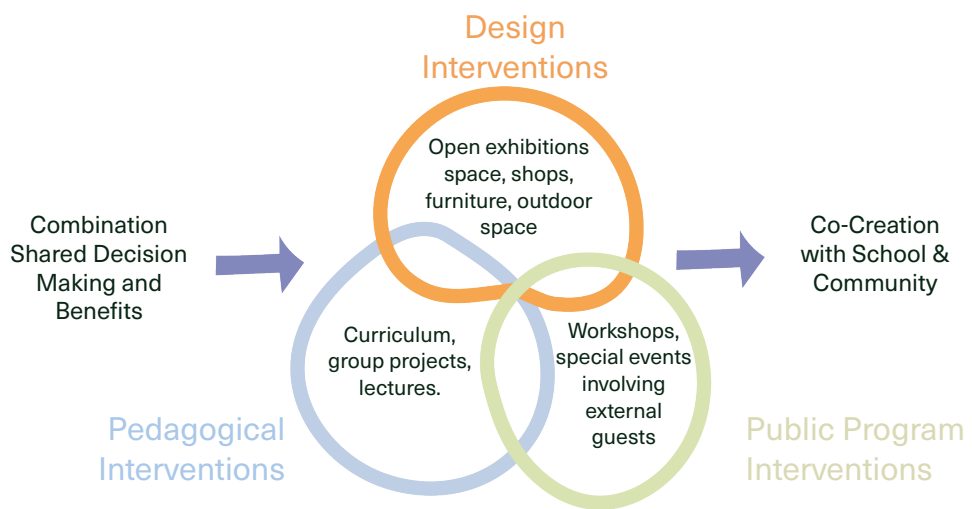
Design Interventions

Combination Shared Decision Making and Benefits

Open exhibitions space, shops, furniture, outdoor space

Co-Creation with School & Community

Curriculum, group projects, lectures.

Workshops, special events involving external guests

Pedagogical Interventions

Public Program Interventions